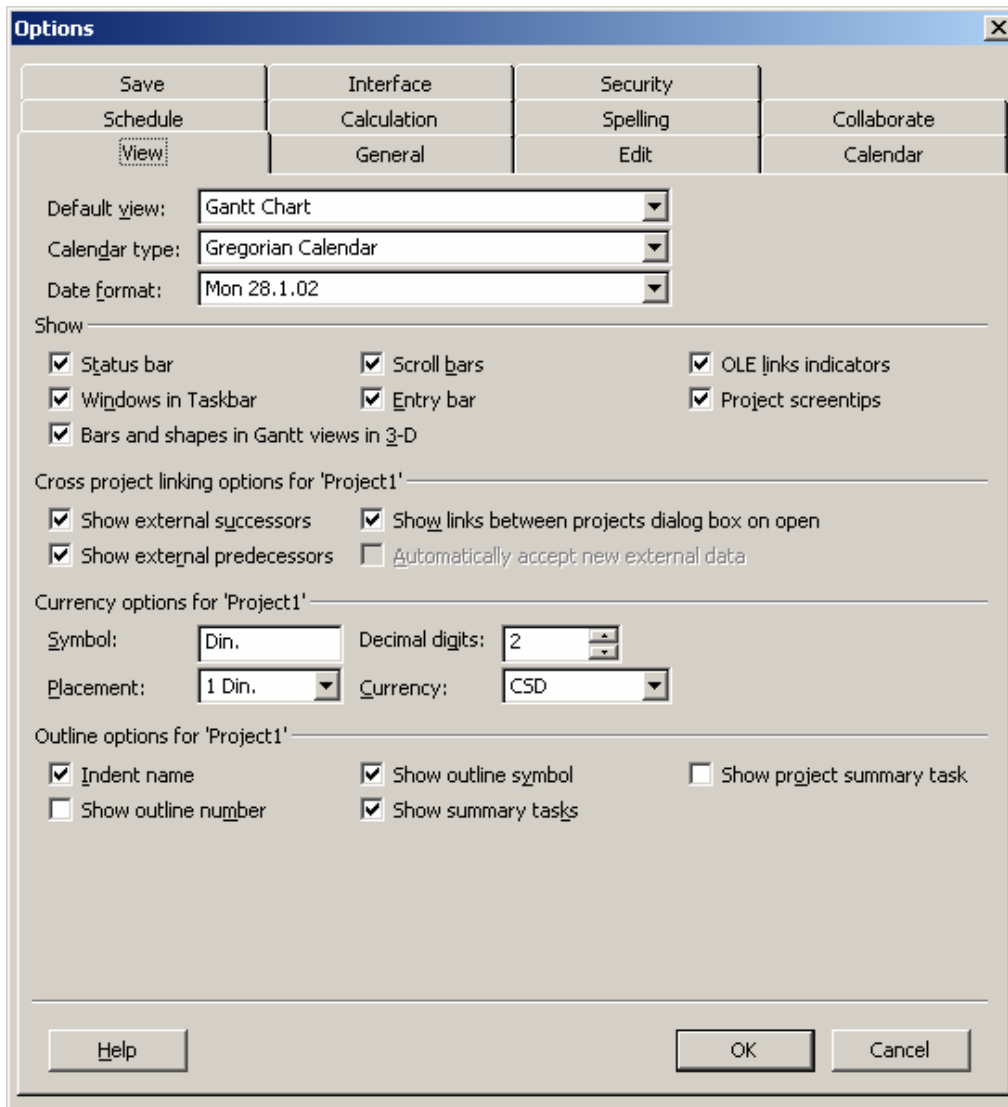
Options

Save
Interface
Security
Schedule
Calculation
Spelling
Collaborate
View
General
Edit
Calendar

Default view: Gantt Chart
Calendar type: Gregorian Calendar
Date format: Mon 28.1.02

Show
Status bar
Scroll bars
OLE links indicators
Windows in Taskbar
Entry bar
Project screentips
Bars and shapes in Gantt views in 3-D

Cross project linking options for 'Project1'
Show external successors
Show links between projects dialog box on open
Show external predecessors
Automatically accept new external data

Currency options for 'Project1'
Symbol: Din.
Decimal digits: 2
Placement: 1 Din.
Currency: CSD

Outline options for 'Project1'
Indent name
Show outline symbol
Show project summary task
Show outline number
Show summary tasks

Help
OK
Cancel